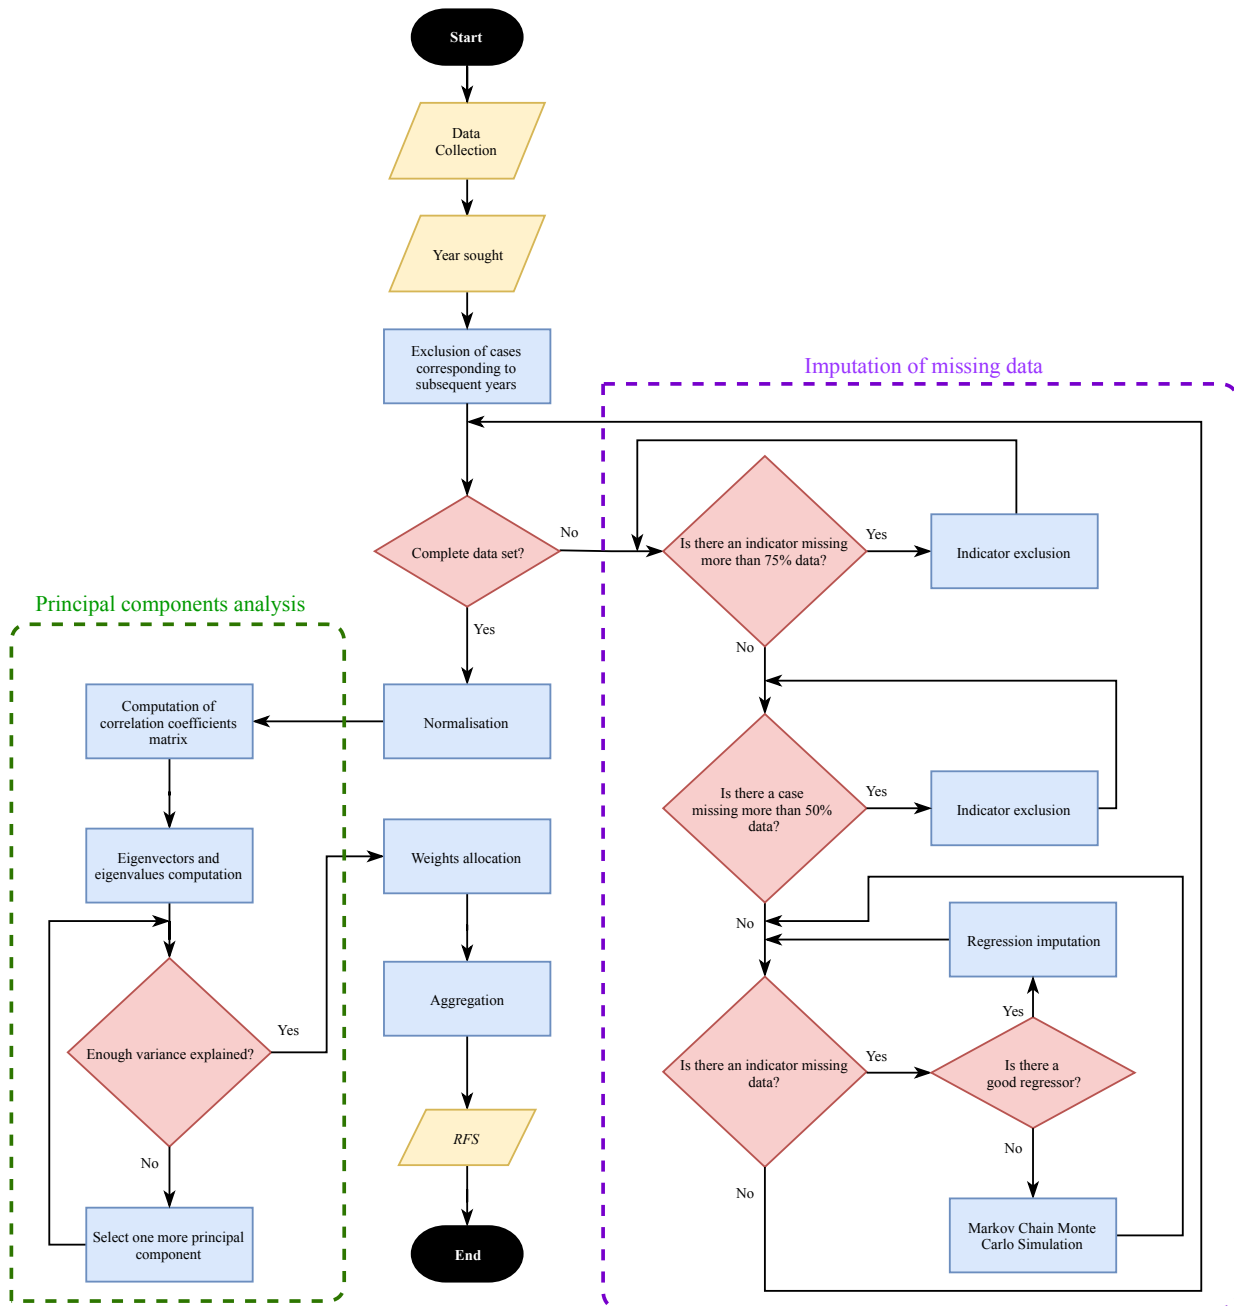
Start

Data Collection

Year sought

Exclusion of cases corresponding to subsequent years

Imputation of missing data

Complete data set?

No

Is there an indicator missing more than 75% data?

Yes

Indicator exclusion

No

Yes

Principal components analysis

Computation of correlation coefficients matrix

Normalisation

Is there a case missing more than 50% data?

Yes

Indicator exclusion

Eigenvectors and eigenvalues computation

Weights allocation

No

Regression imputation

Aggregation

Yes

Enough variance explained?

Yes

Is there an indicator missing data?

Yes

Is there a good regressor?

No

No

RFS

No

No

Select one more principal component

End

Markov Chain Monte Carlo Simulation